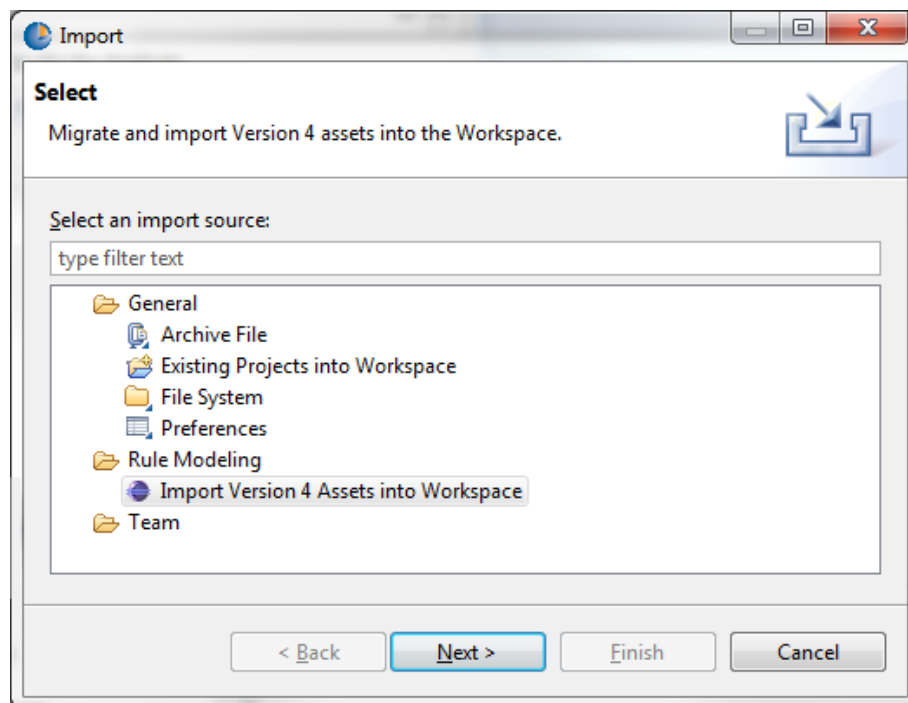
Import

Select

Migrate and import Version 4 assets into the Workspace.

Select an import source:

type filter text

General
Archive File
Existing Projects into Workspace
File System
Preferences
Rule Modeling
Import Version 4 Assets into Workspace
Team

< Back
Next >
Finish
Cancel